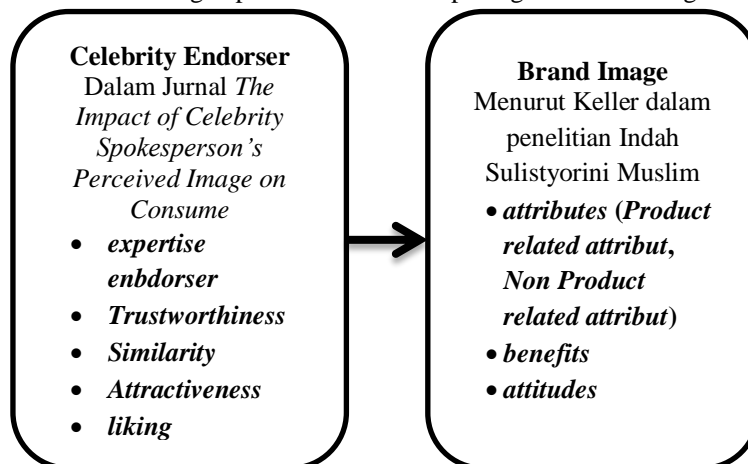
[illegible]

**Celebrity Endorser**
Dalam Jurnal *The Impact of Celebrity Spokesperson's Perceived Image on Consume*
- ***expertise enbdorser***
- ***Trustworthiness***
- ***Similarity***
- ***Attractiveness***
- ***liking***

**Brand Image**
Menurut Keller dalam penelitian Indah Sulistyorini Muslim
- ***attributes (Product related attribut, Non Product related attribut)***
- ***benefits***
- ***attitudes***